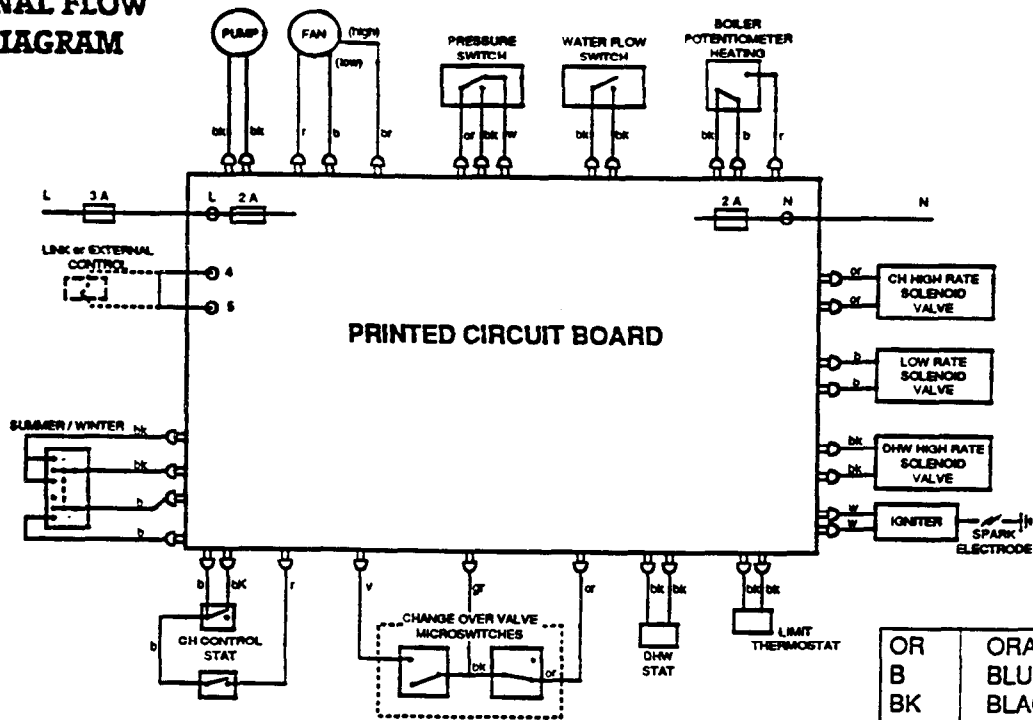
NAL FLOW
IAGRAM

PUMP
FAN
(high)
(low)
bk
bk
r
b
or

PRESSURE SWITCH
or
bk
w

WATER FLOW SWITCH
bk
bk

BOILER POTENTIOMETER HEATING
bk
b
r

L
3 A
L
2 A
2 A
N
N

LINK or EXTERNAL CONTROL
4
5

PRINTED CIRCUIT BOARD

or
or
CH HIGH RATE SOLENOID VALVE

b
b
LOW RATE SOLENOID VALVE

bk
bk
DHW HIGH RATE SOLENOID VALVE

w
w
IGNITER
SPARK ELECTRODE

SUMMER / WINTER
bk
bk
b
b

b
bK
r
b
CH CONTROL STAT

v
gr
or
CHANGE OVER VALVE MICROSWITCHES
bk
or

bk
bk
DHW STAT

bk
bk
LIMIT THERMOSTAT

| OR | ORA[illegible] |
|---|---|
| B | BLU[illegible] |
| BK | BLA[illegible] |